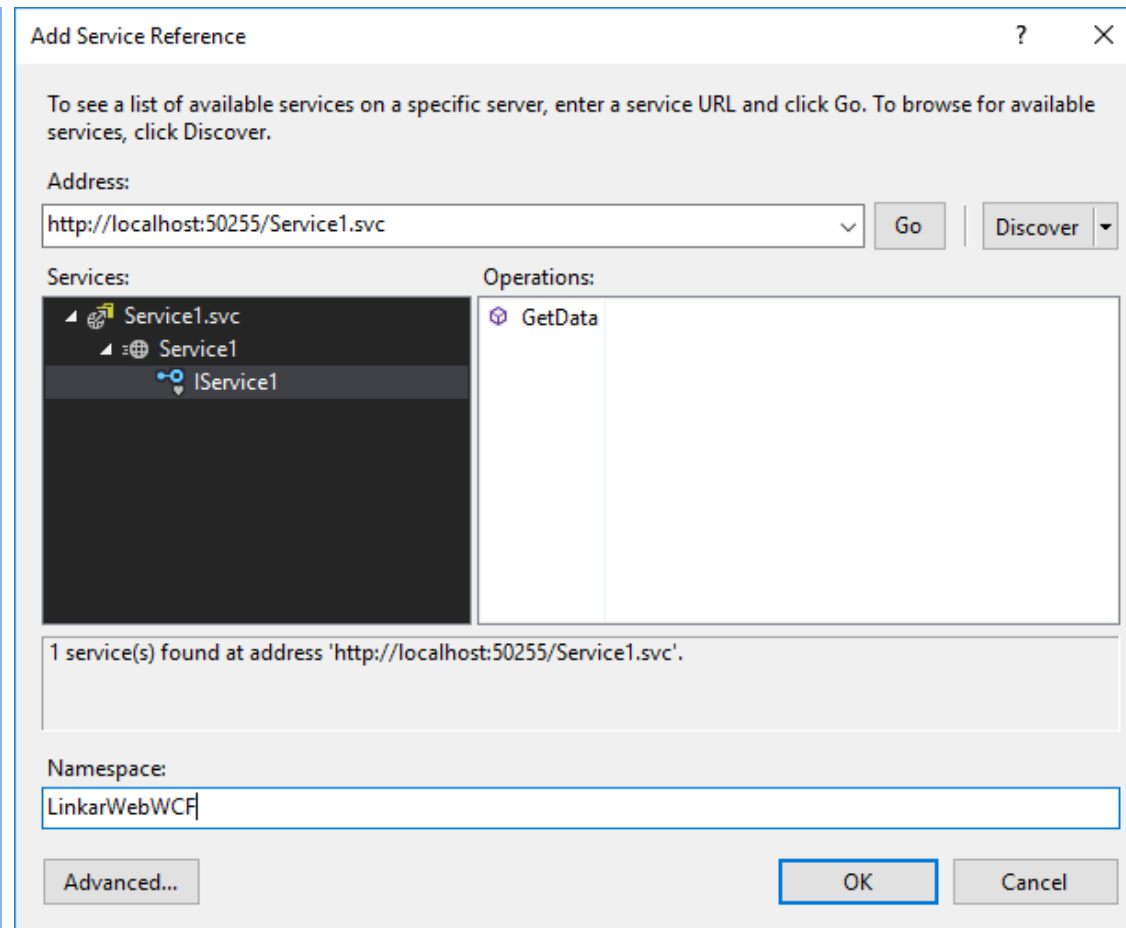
Add Service Reference

?

To see a list of available services on a specific server, enter a service URL and click Go. To browse for available services, click Discover.

Address:

http://localhost:50255/Service1.svc

Go

Discover

Services:

Operations:

Service1.svc

Service1

IService1

GetData

1 service(s) found at address 'http://localhost:50255/Service1.svc'.

Namespace:

LinkarWebWCF

Advanced...

OK

Cancel